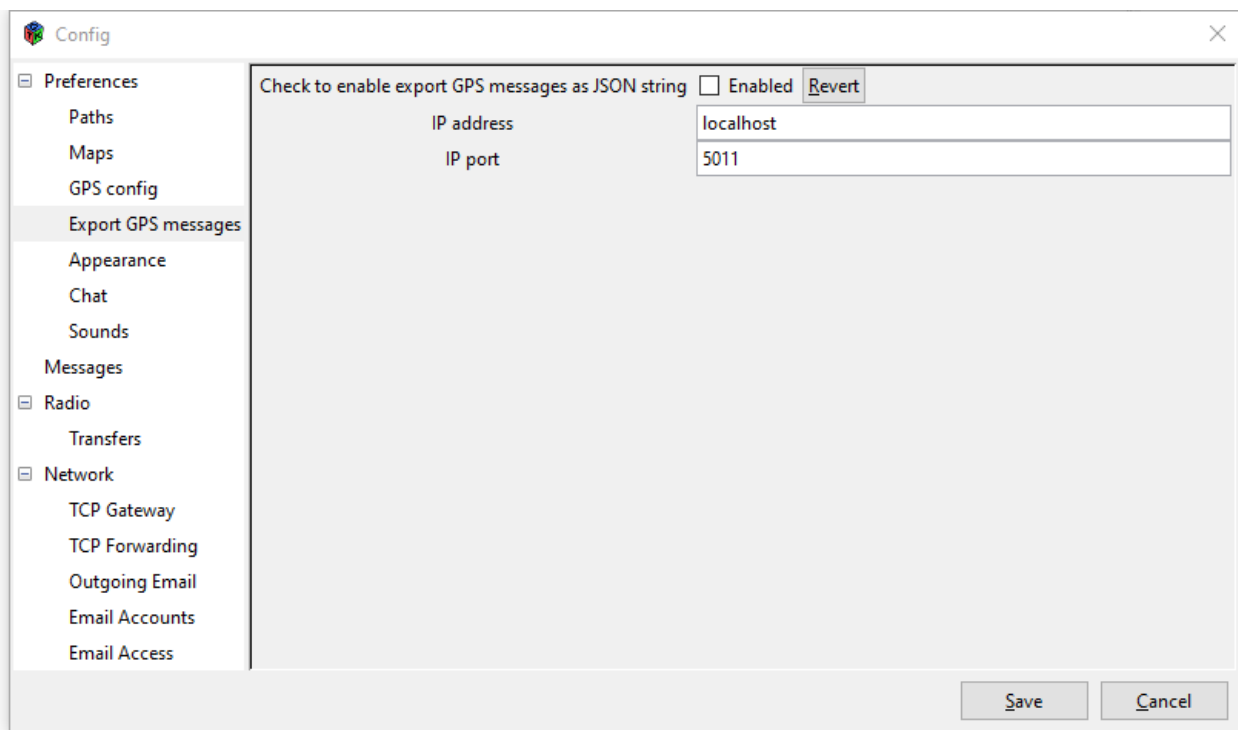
Config

Preferences
Paths
Maps
GPS config
Export GPS messages
Appearance
Chat
Sounds
Messages
Radio
Transfers
Network
TCP Gateway
TCP Forwarding
Outgoing Email
Email Accounts
Email Access

Check to enable export GPS messages as JSON string Enabled Revert
IP address localhost
IP port 5011

Save Cancel